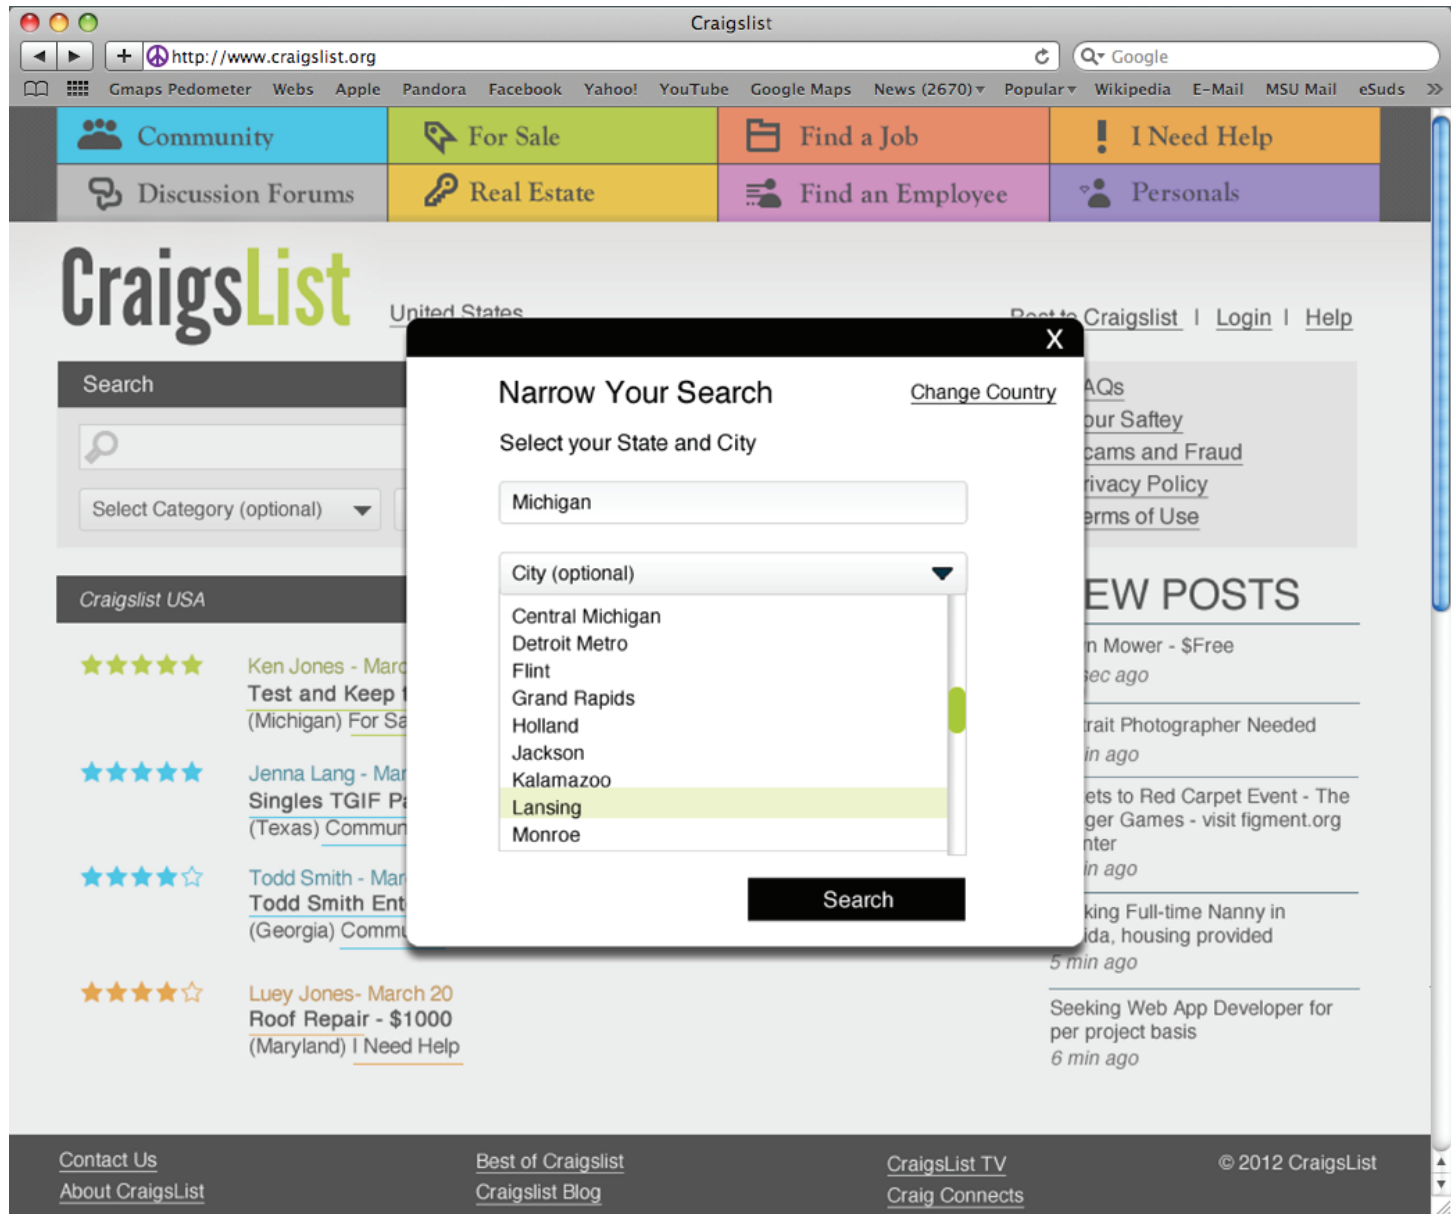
Craigslist

http://www.craigslist.org

Google

Gmaps Pedometer Webs Apple Pandora Facebook Yahoo! YouTube Google Maps News (2670) Popular Wikipedia E-Mail MSU Mail eSuds

Community For Sale Find a Job I Need Help
Discussion Forums Real Estate Find an Employee Personals

CraigsList United States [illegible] Craigslist | Login | Help

Search

Select Category (optional)

Craigslist USA

Ken Jones - Marc
Test and Keep
(Michigan) For Sa

Jenna Lang - Mar
Singles TGIF P
(Texas) Commun

Todd Smith - Mar
Todd Smith Ent
(Georgia) Commu

Luey Jones- March 20
Roof Repair - $1000
(Maryland) I Need Help

X

Narrow Your Search Change Country

Select your State and City

Michigan

City (optional)

Central Michigan
Detroit Metro
Flint
Grand Rapids
Holland
Jackson
Kalamazoo
Lansing
Monroe

Search

AQs
our Saftey
cams and Fraud
rivacy Policy
erms of Use

EW POSTS

n Mower - $Free
ec ago

rait Photographer Needed
in ago

ets to Red Carpet Event - The ger Games - visit figment.org nter
in ago

king Full-time Nanny in ida, housing provided
5 min ago

Seeking Web App Developer for per project basis
6 min ago

Contact Us
About CraigsList

Best of Craigslist
Craigslist Blog

CraigsList TV
Craig Connects

© 2012 CraigsList